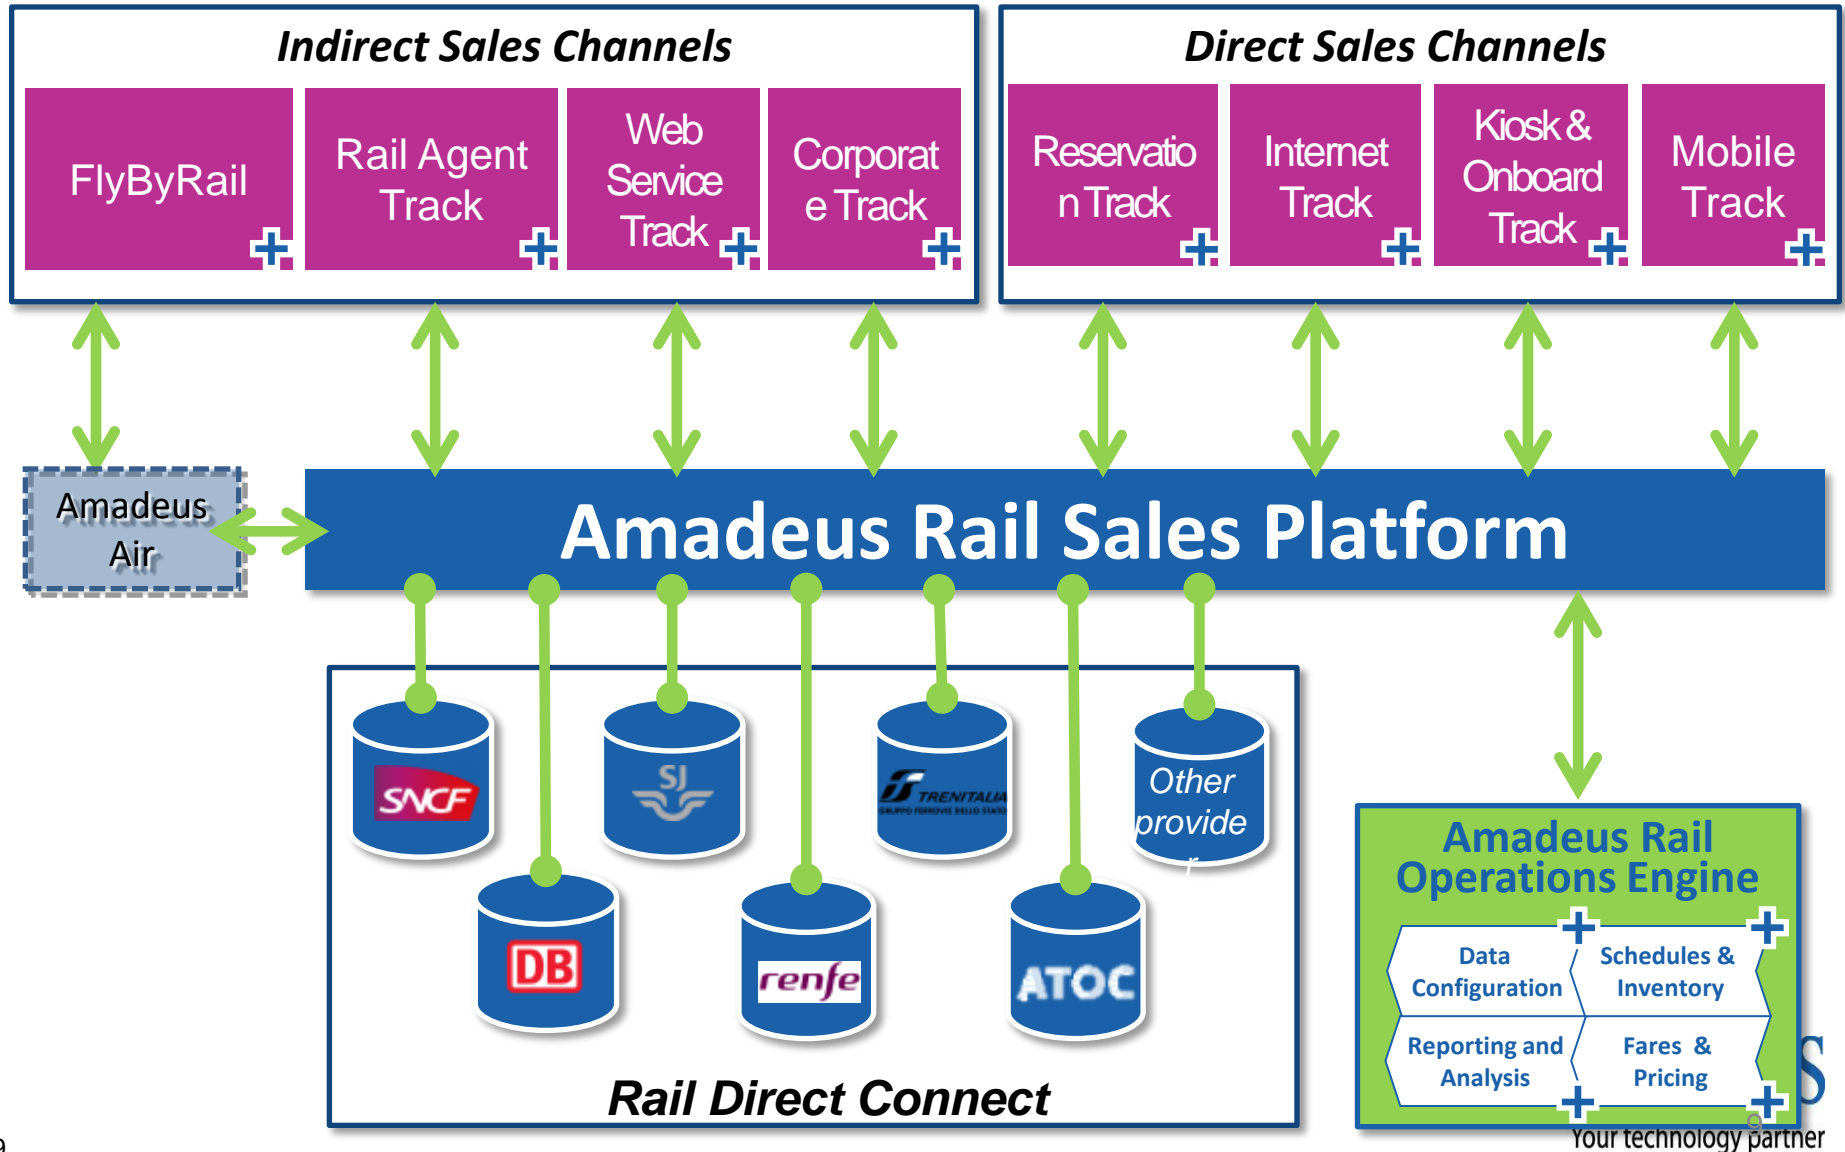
Indirect Sales Channels

FlyByRail

Rail Agent Track

Web Service Track

Corporate Track

Direct Sales Channels

Reservation Track

Internet Track

Kiosk & Onboard Track

Mobile Track

Amadeus Air

Amadeus Rail Sales Platform

SNCF

SJ

TRENITALIA

Other provide r

DB

renfe

ATOC

Rail Direct Connect

Amadeus Rail Operations Engine

Data Configuration

Schedules & Inventory

Reporting and Analysis

Fares & Pricing

S

Your technology partner